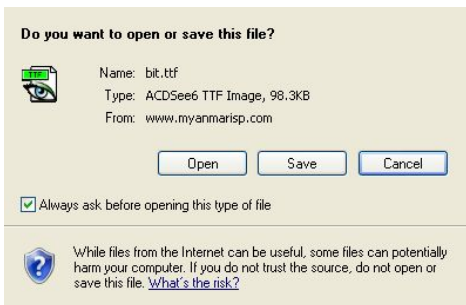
Do you want to open or save this file?

TTF

Name: bit.ttf
Type: ACDSee6 TTF Image, 98.3KB
From: www.myanmarisp.com

Open Save Cancel

Always ask before opening this type of file

While files from the Internet can be useful, some files can potentially harm your computer. If you do not trust the source, do not open or save this file. What's the risk?